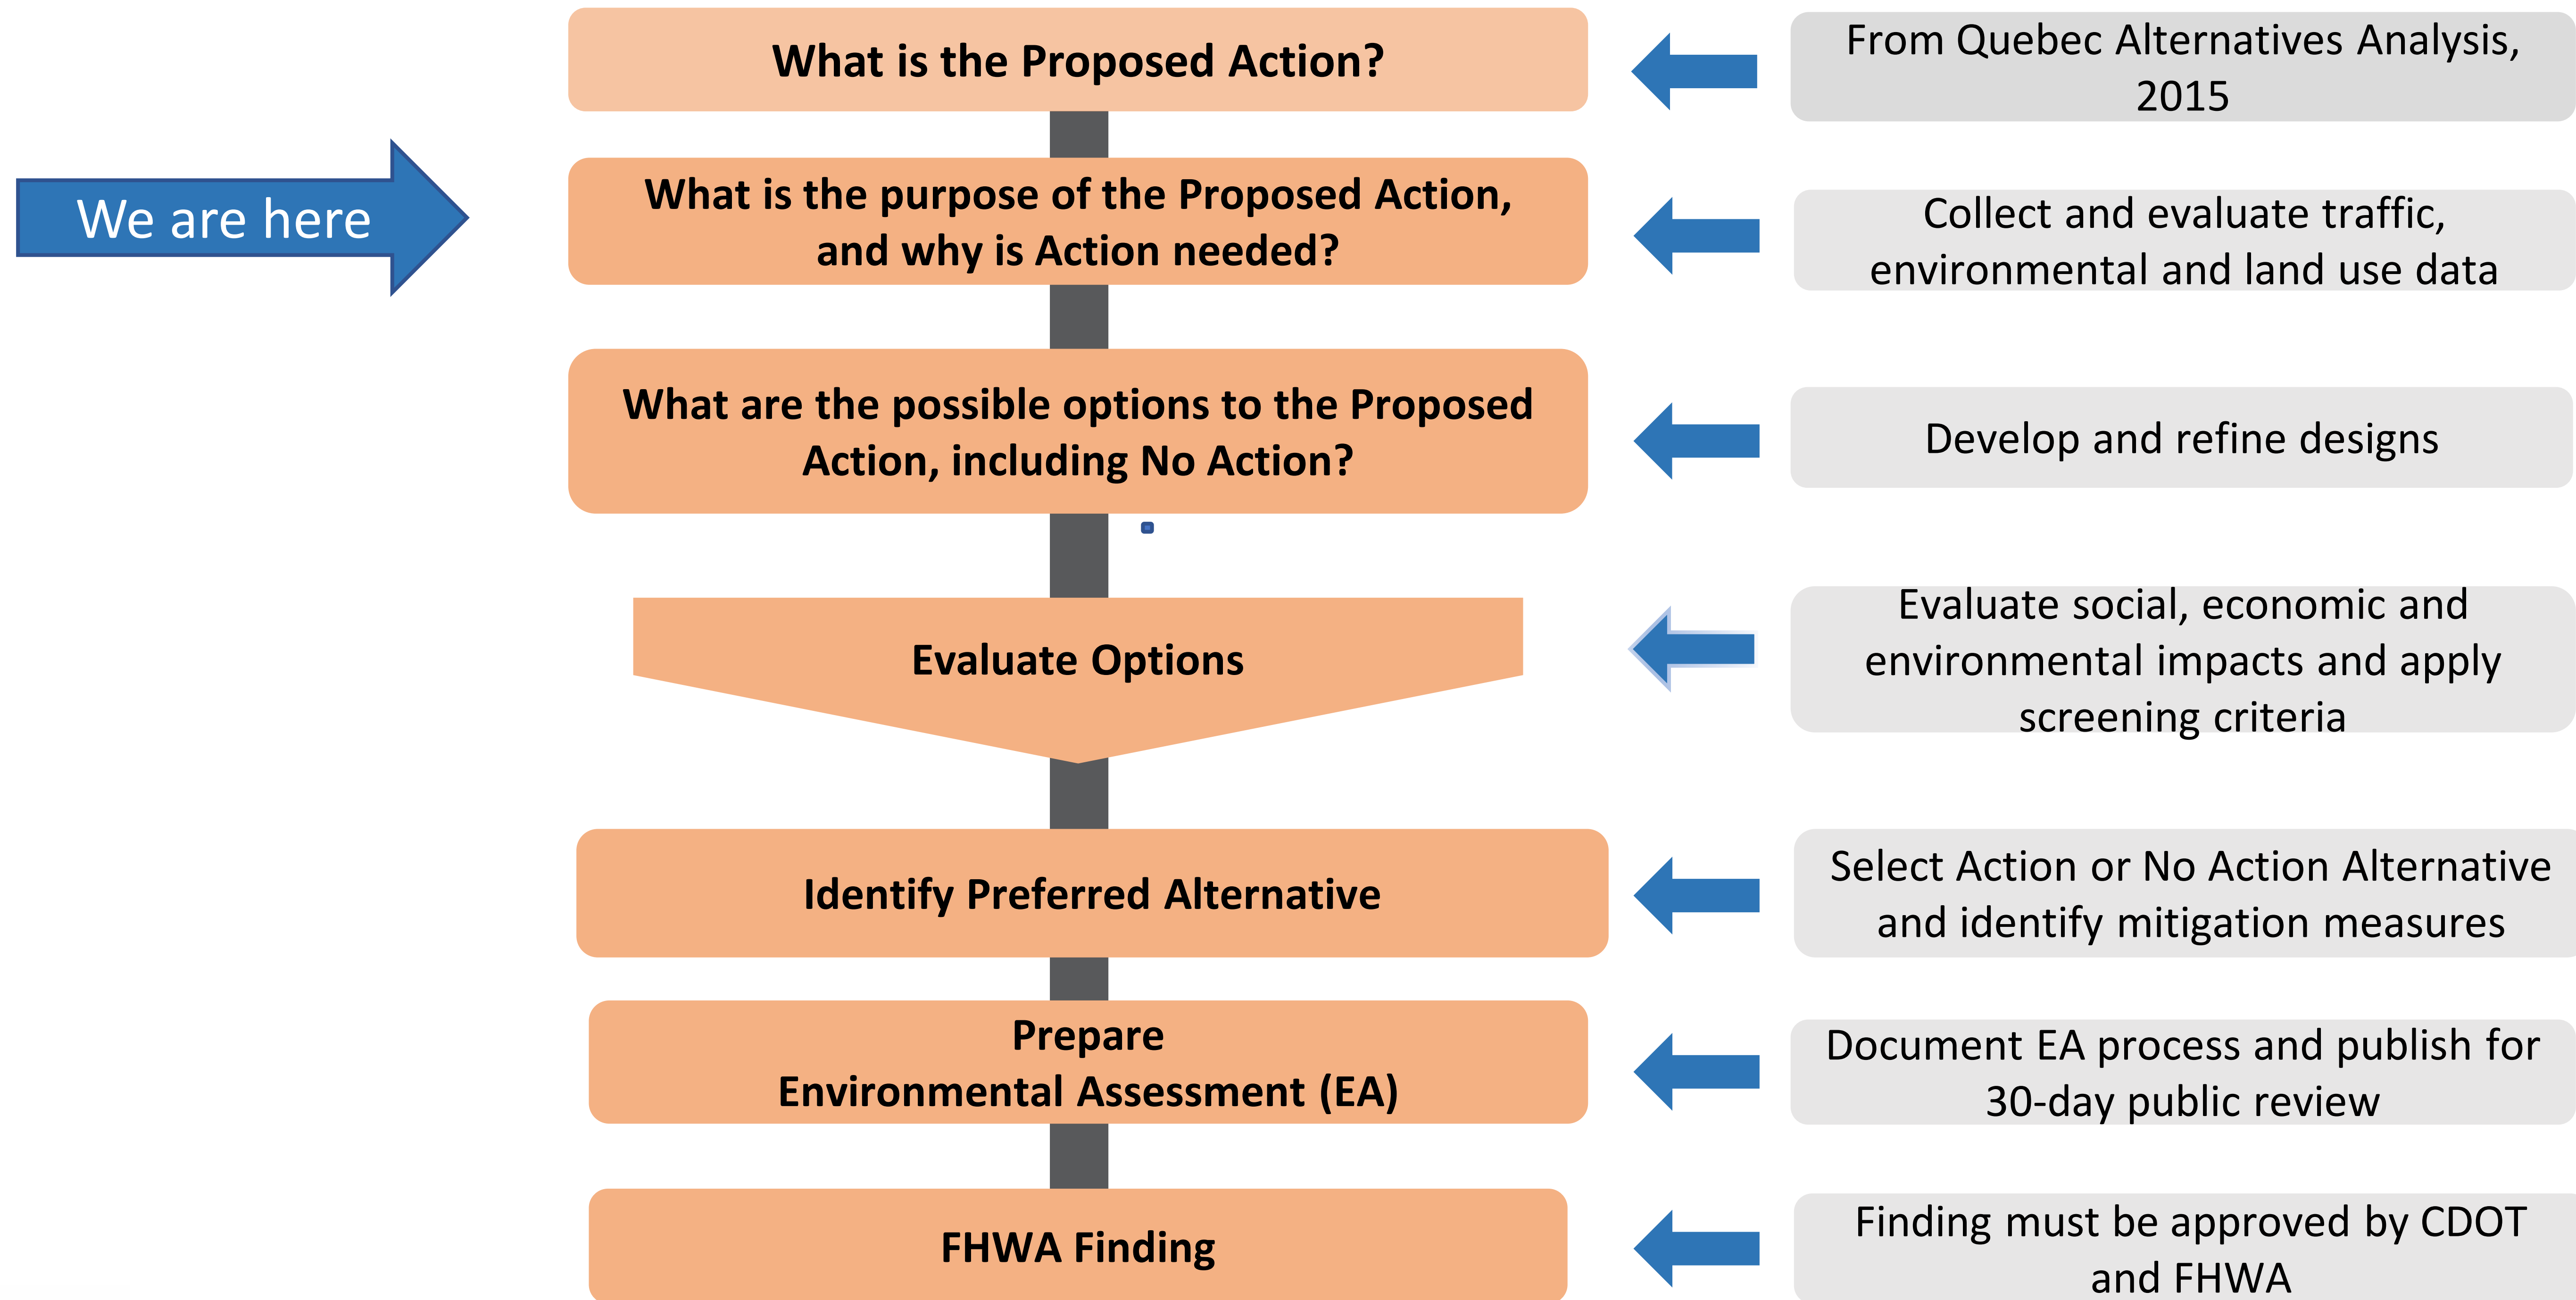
What is the Proposed Action?

From Quebec Alternatives Analysis, 2015

We are here

What is the purpose of the Proposed Action, and why is Action needed?

Collect and evaluate traffic, environmental and land use data

What are the possible options to the Proposed Action, including No Action?

Develop and refine designs

Evaluate Options

Evaluate social, economic and environmental impacts and apply screening criteria

Identify Preferred Alternative

Select Action or No Action Alternative and identify mitigation measures

Prepare Environmental Assessment (EA)

Document EA process and publish for 30-day public review

FHWA Finding

Finding must be approved by CDOT and FHWA